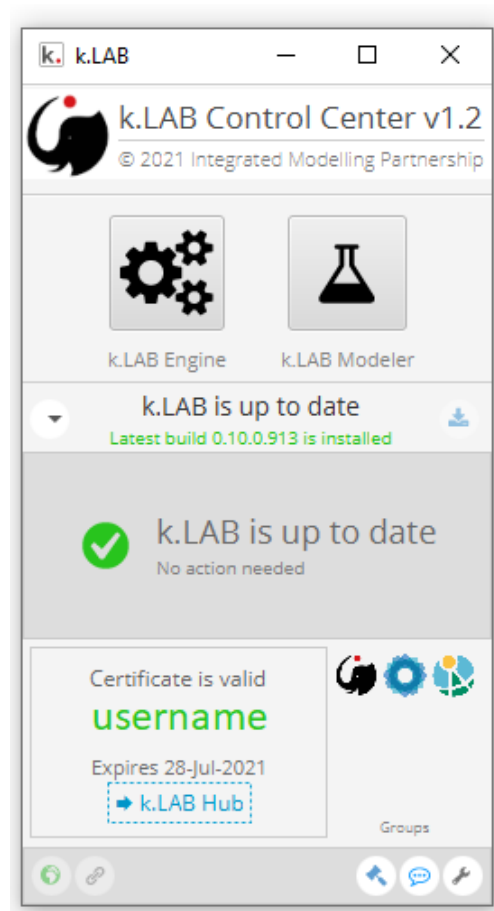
k. k.LAB

k.LAB Control Center v1.2
© 2021 Integrated Modelling Partnership

k.LAB Engine
k.LAB Modeler

k.LAB is up to date
Latest build 0.10.0.913 is installed

k.LAB is up to date
No action needed

Certificate is valid
username
Expires 28-Jul-2021
k.LAB Hub

Groups